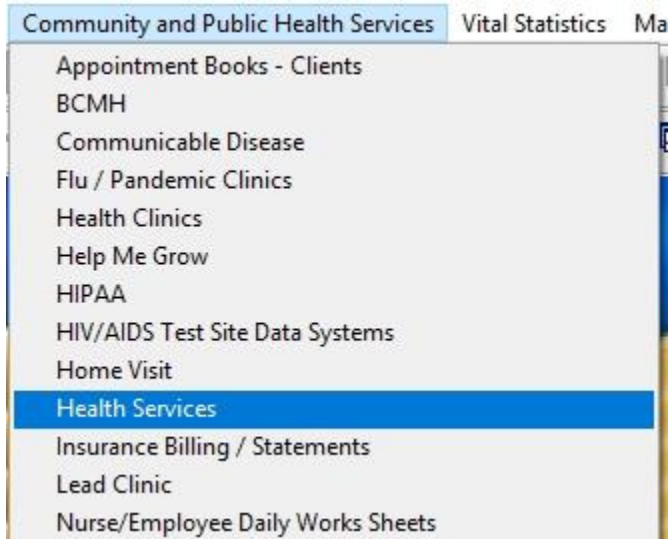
Community and Public Health Services Vital Statistics Ma

Appointment Books - Clients
BCMH
Communicable Disease
Flu / Pandemic Clinics
Health Clinics
Help Me Grow
HIPAA
HIV/AIDS Test Site Data Systems
Home Visit
Health Services
Insurance Billing / Statements
Lead Clinic
Nurse/Employee Daily Works Sheets